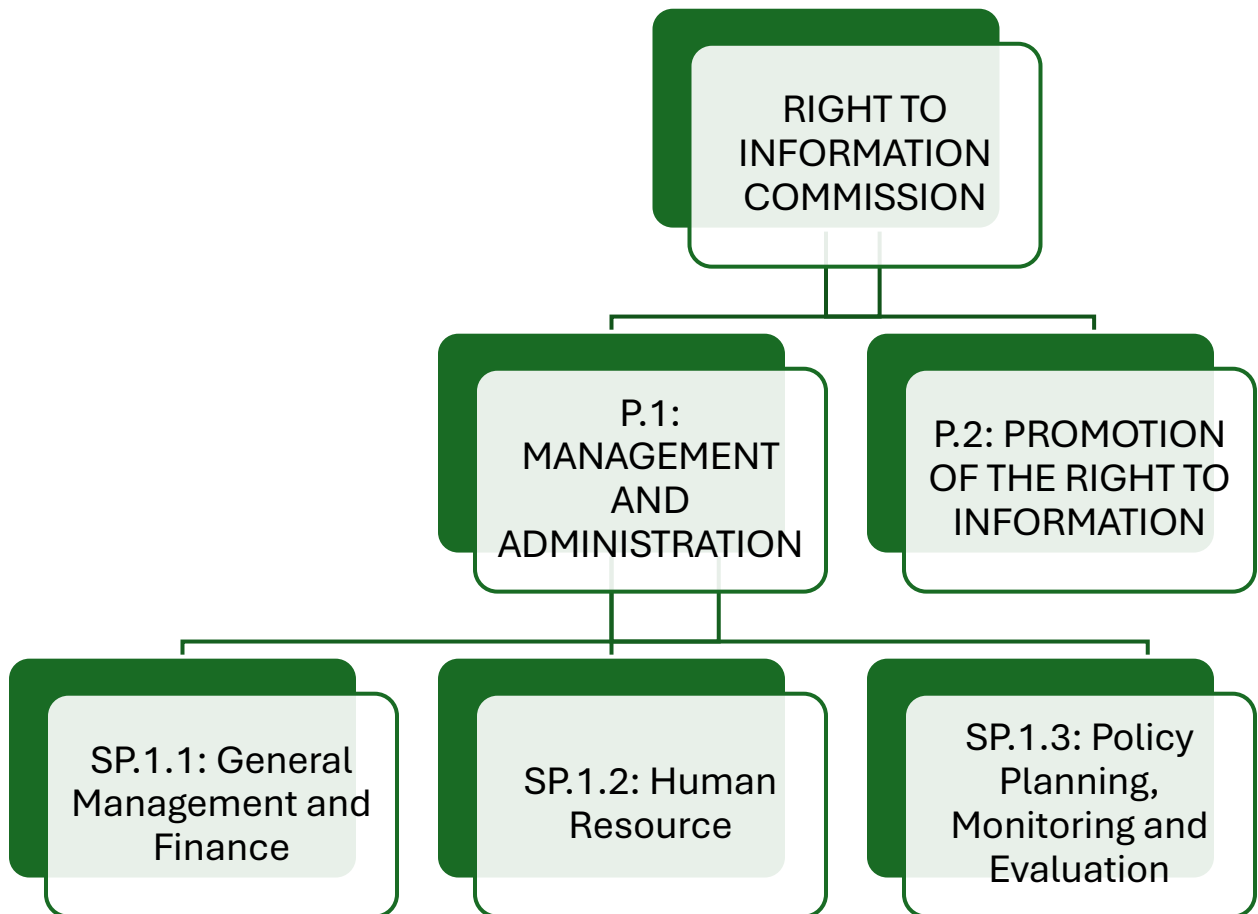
RIGHT TO INFORMATION COMMISSION

P.1: MANAGEMENT AND ADMINISTRATION

P.2: PROMOTION OF THE RIGHT TO INFORMATION

SP.1.1: General Management and Finance

SP.1.2: Human Resource

SP.1.3: Policy Planning, Monitoring and Evaluation